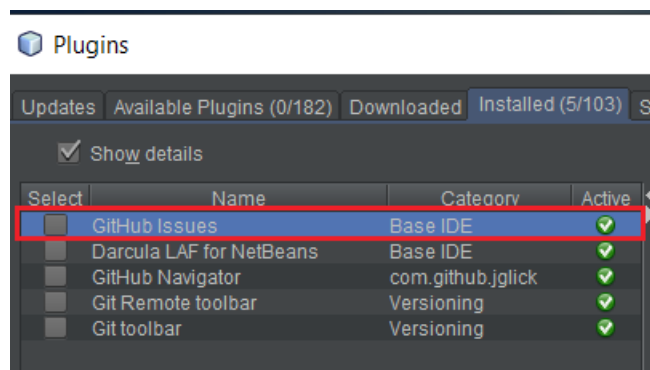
Plugins

Updates | Available Plugins (0/182) | Downloaded | Installed (5/103) | S

Show details

| Select | Name | Category | Active |
|---|---|---|---|
| | GitHub Issues | Base IDE | |
| | Darcula LAF for NetBeans | Base IDE | |
| | GitHub Navigator | com.github.jglick | |
| | Git Remote toolbar | Versioning | |
| | Git toolbar | Versioning | |